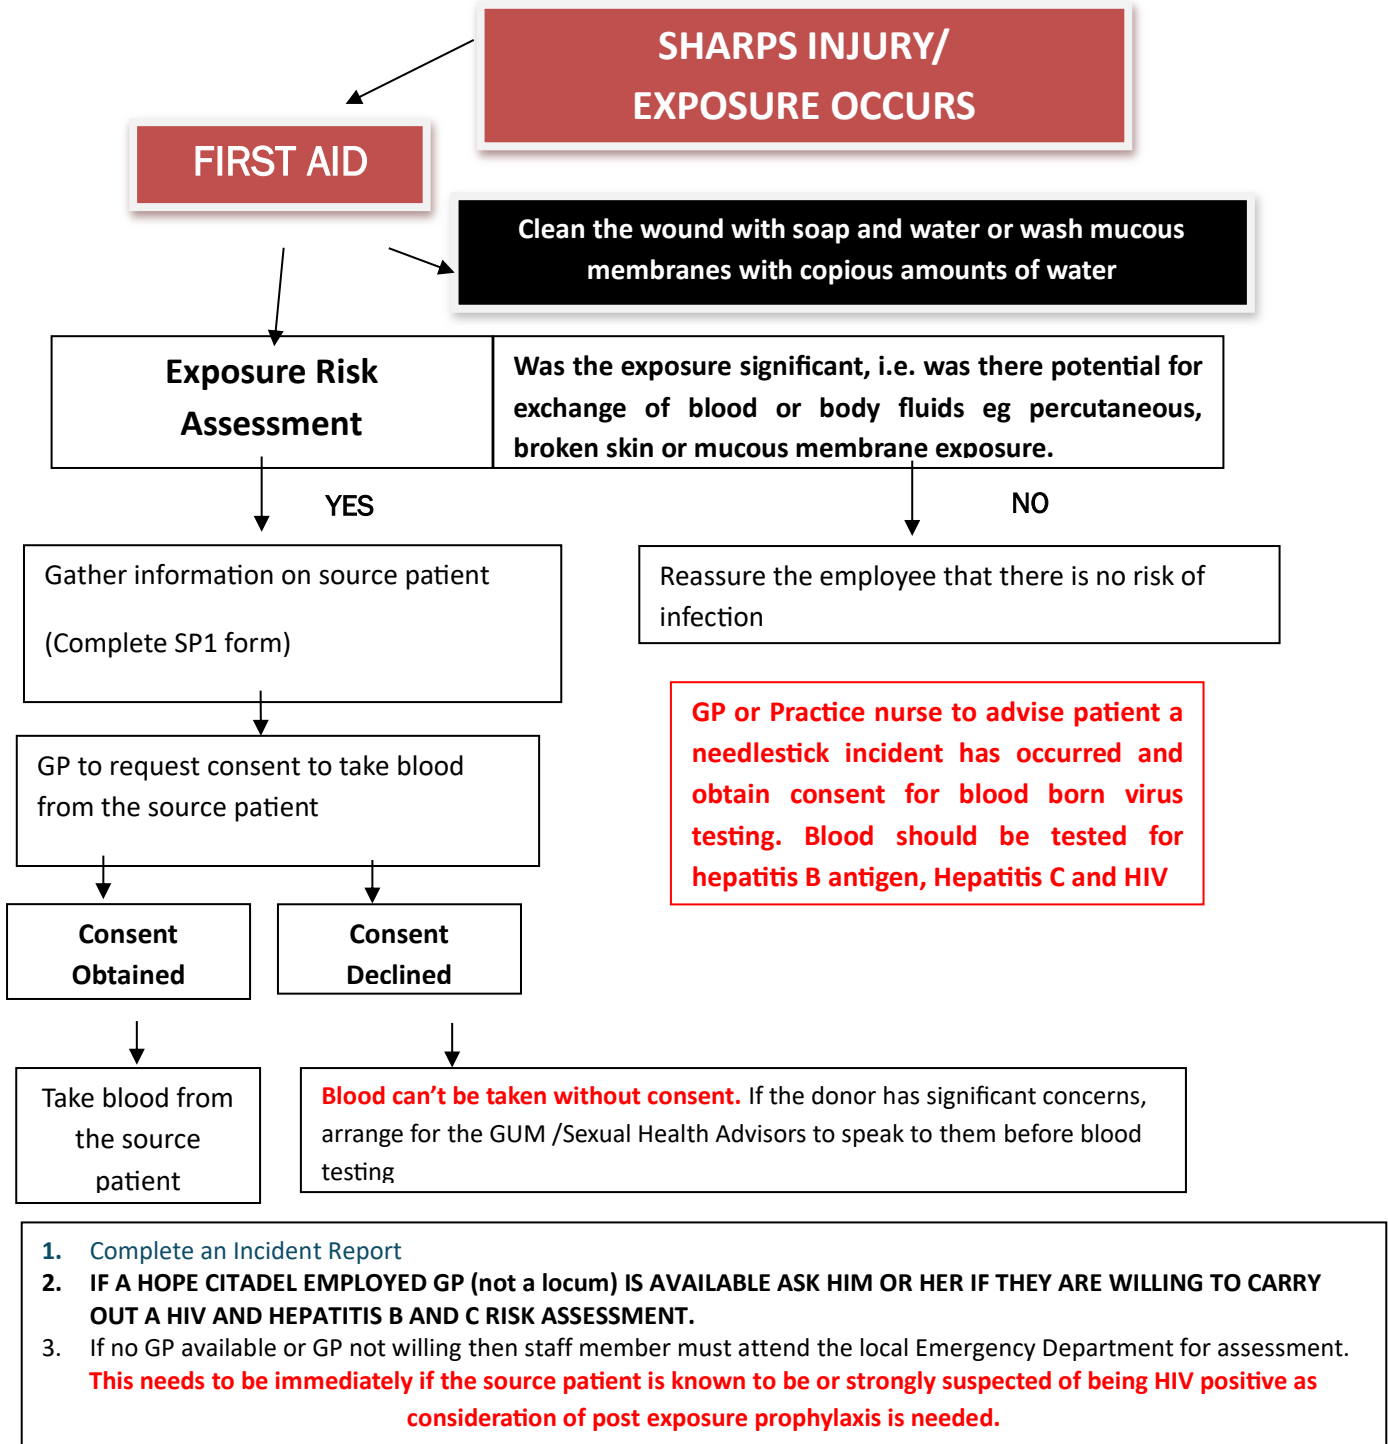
SHARPS INJURY/ EXPOSURE OCCURS

FIRST AID

Clean the wound with soap and water or wash mucous membranes with copious amounts of water

Exposure Risk Assessment

Was the exposure significant, i.e. was there potential for exchange of blood or body fluids eg percutaneous, broken skin or mucous membrane exposure.

YES

NO

Gather information on source patient

(Complete SP1 form)

Reassure the employee that there is no risk of infection

GP or Practice nurse to advise patient a needlestick incident has occurred and obtain consent for blood born virus testing. Blood should be tested for hepatitis B antigen, Hepatitis C and HIV

GP to request consent to take blood from the source patient

Consent Obtained

Consent Declined

Take blood from the source patient

Blood can't be taken without consent. If the donor has significant concerns, arrange for the GUM /Sexual Health Advisors to speak to them before blood testing

1. Complete an Incident Report
2. IF A HOPE CITADEL EMPLOYED GP (not a locum) IS AVAILABLE ASK HIM OR HER IF THEY ARE WILLING TO CARRY OUT A HIV AND HEPATITIS B AND C RISK ASSESSMENT.
3. If no GP available or GP not willing then staff member must attend the local Emergency Department for assessment. This needs to be immediately if the source patient is known to be or strongly suspected of being HIV positive as consideration of post exposure prophylaxis is needed.